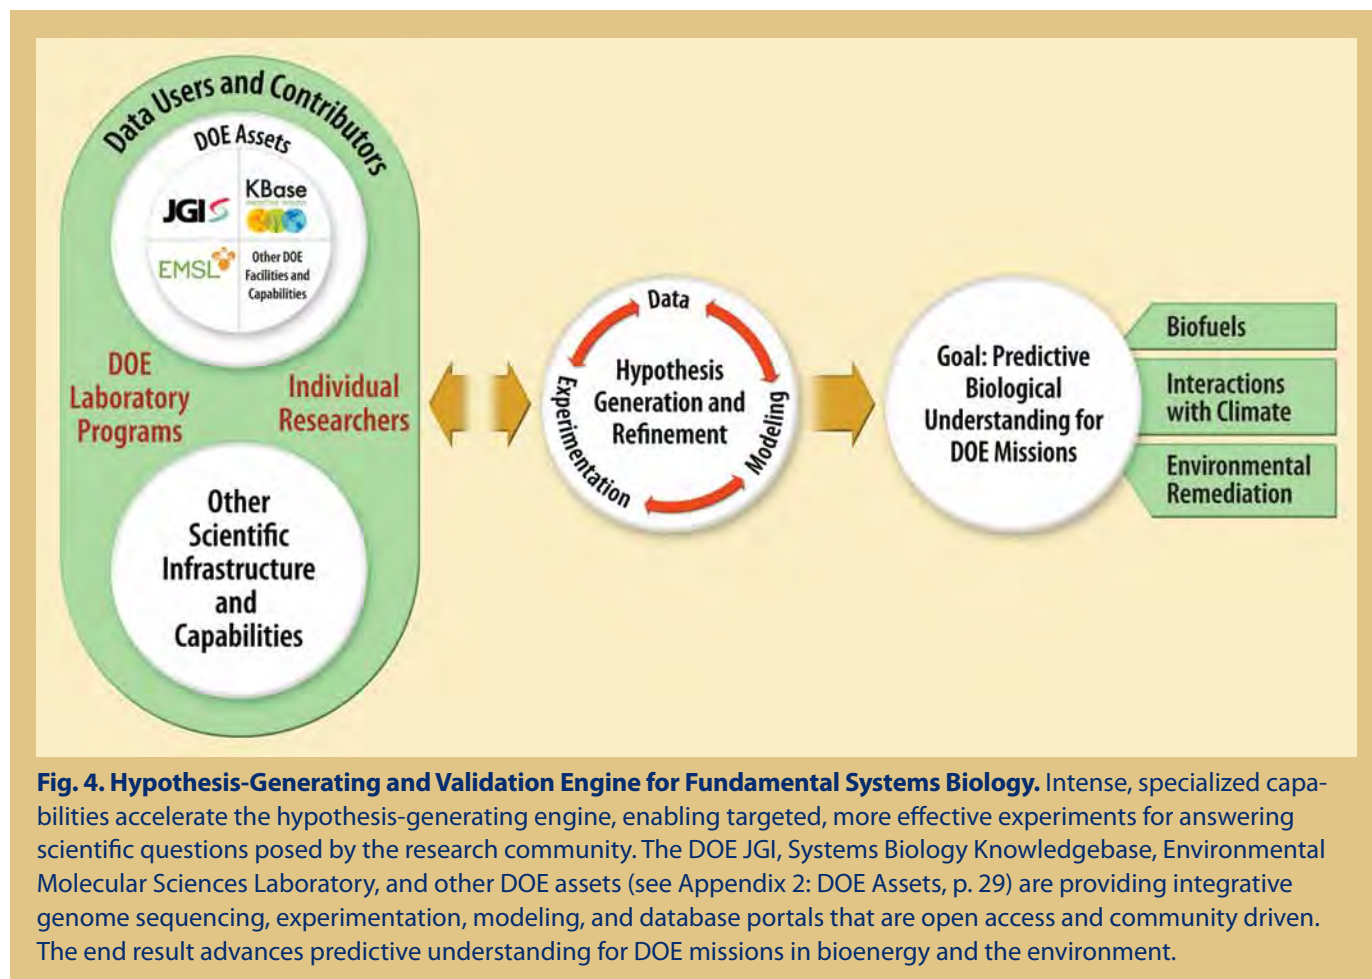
Data Users and Contributors

DOE Assets

JGI

KBase

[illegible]

EMSL

Other DOE Facilities and Capabilities

DOE Laboratory Programs

Individual Researchers

Other Scientific Infrastructure and Capabilities

Data

Modeling

Experimentation

Hypothesis Generation and Refinement

Goal: Predictive Biological Understanding for DOE Missions

Biofuels

Interactions with Climate

Environmental Remediation

**Fig. 4. Hypothesis-Generating and Validation Engine for Fundamental Systems Biology.** Intense, specialized capabilities accelerate the hypothesis-generating engine, enabling targeted, more effective experiments for answering scientific questions posed by the research community. The DOE JGI, Systems Biology Knowledgebase, Environmental Molecular Sciences Laboratory, and other DOE assets (see Appendix 2: DOE Assets, p. 29) are providing integrative genome sequencing, experimentation, modeling, and database portals that are open access and community driven. The end result advances predictive understanding for DOE missions in bioenergy and the environment.